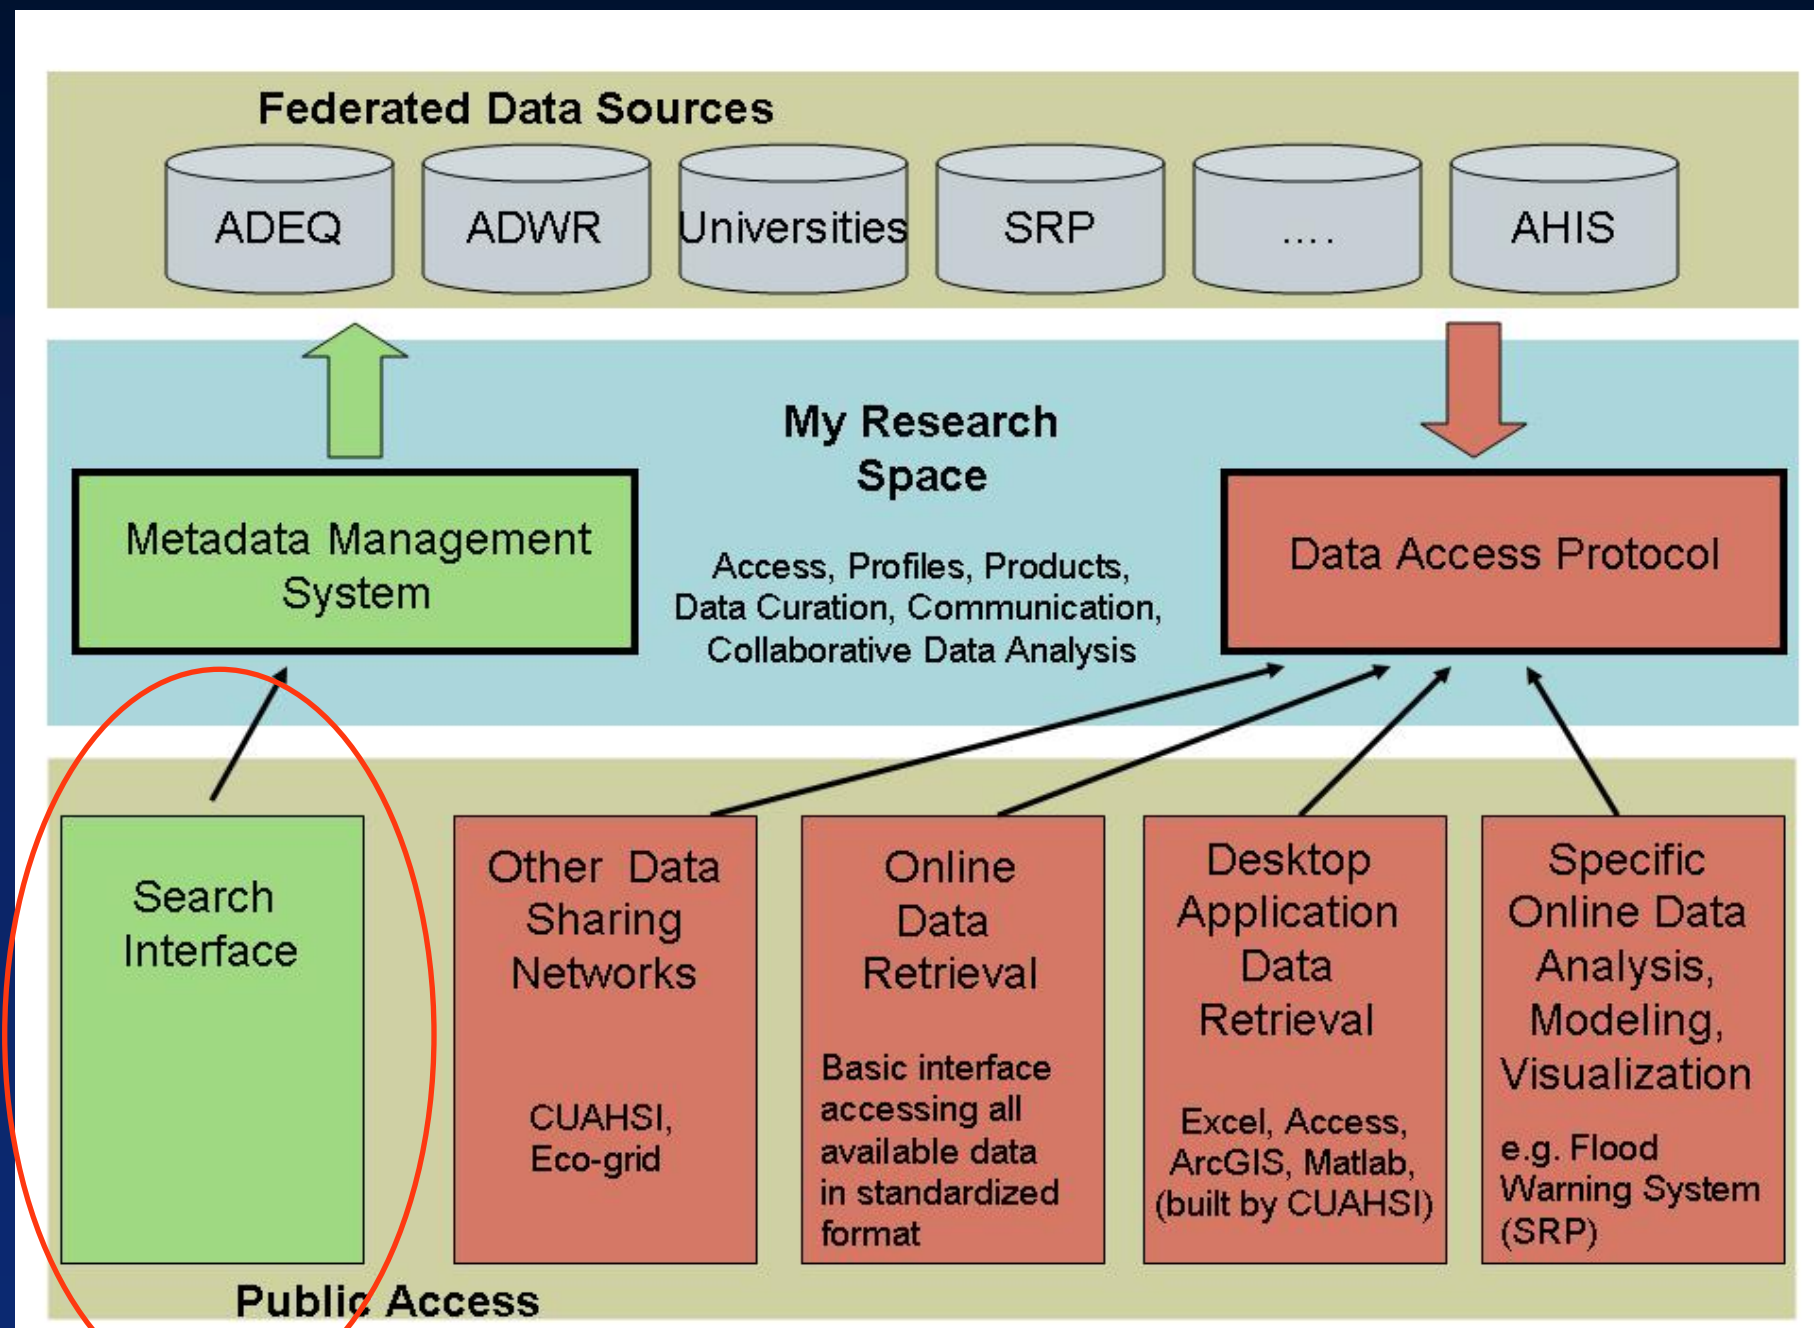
Federated Data Sources

ADEQ

ADWR

Universities

SRP

....

AHIS

My Research Space

Access, Profiles, Products, Data Curation, Communication, Collaborative Data Analysis

Metadata Management System

Data Access Protocol

Search Interface

Other Data Sharing Networks

CUAHSI, Eco-grid

Online Data Retrieval

Basic interface accessing all available data in standardized format

Desktop Application Data Retrieval

Excel, Access, ArcGIS, Matlab, (built by CUAHSI)

Specific Online Data Analysis, Modeling, Visualization

e.g. Flood Warning System (SRP)

Public Access